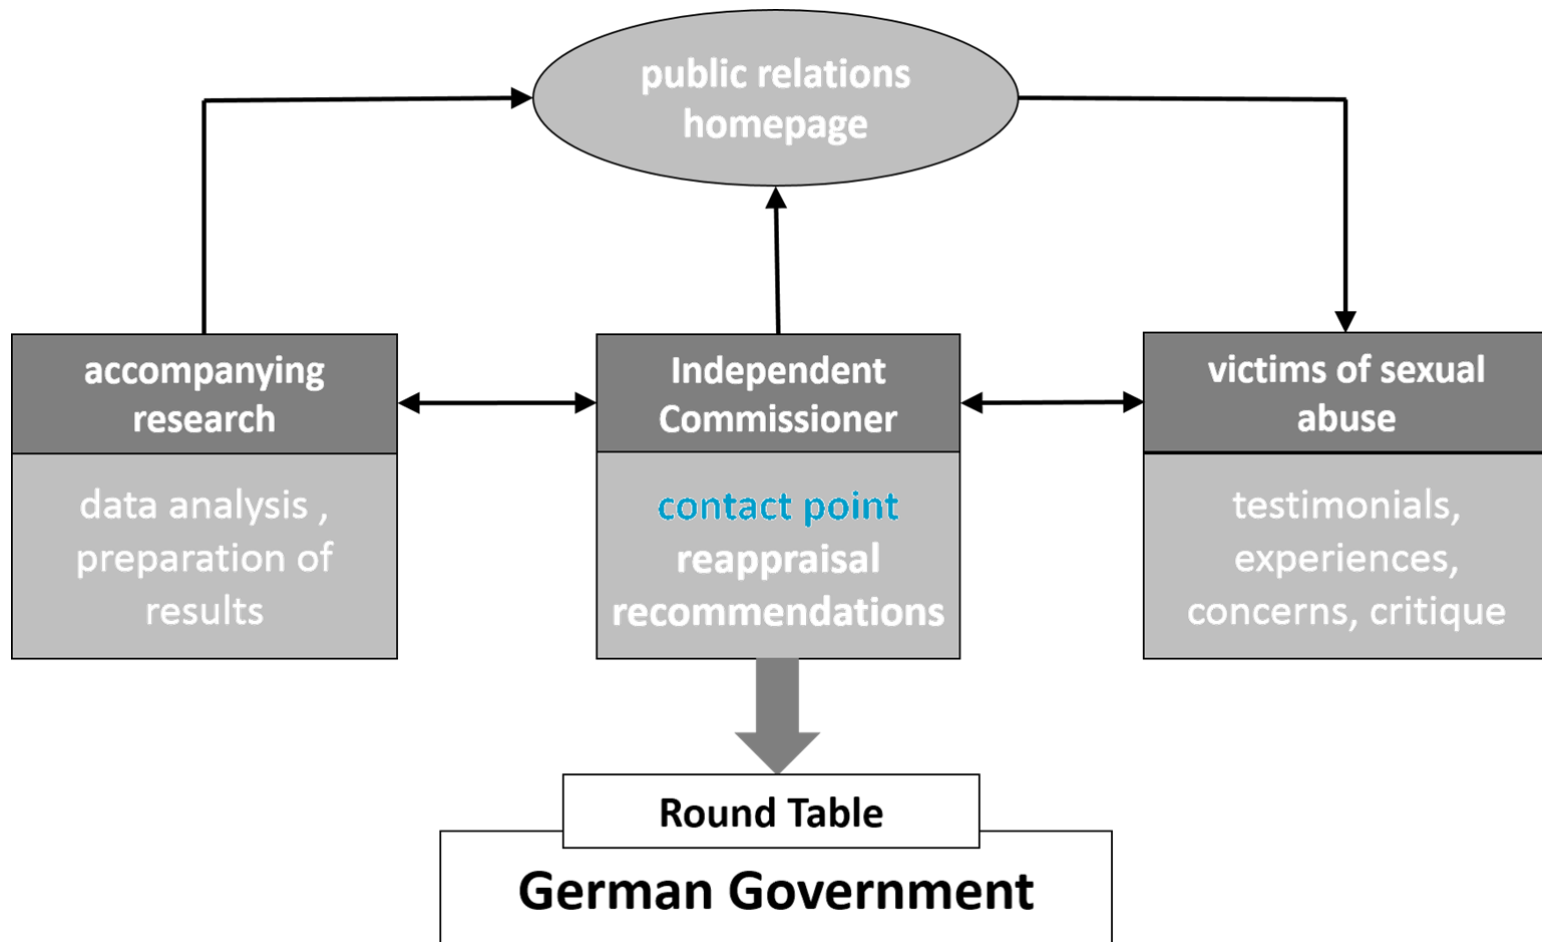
public relations
homepage

accompanying research

data analysis , preparation of results

Independent Commissioner

contact point
reappraisal
recommendations

victims of sexual abuse

testimonials, experiences, concerns, critique

Round Table

German Government